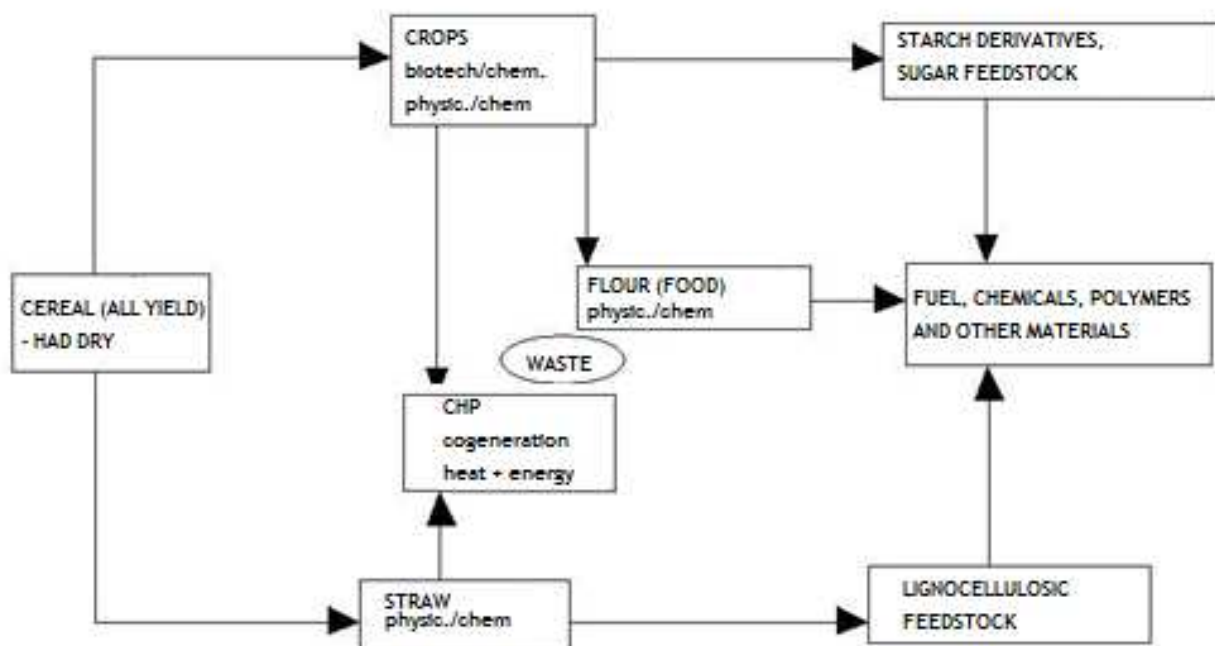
CROPS
biotech/chem.
physic./chem

STARCH DERIVATIVES,
SUGAR FEEDSTOCK

CEREAL (ALL YIELD)
- HAD DRY

FLOUR (FOOD)
physic./chem

FUEL, CHEMICALS, POLYMERS
AND OTHER MATERIALS

WASTE

CHP
cogeneration
heat + energy

STRAW
physic./chem

LIGNOCELLULOSIC
FEEDSTOCK